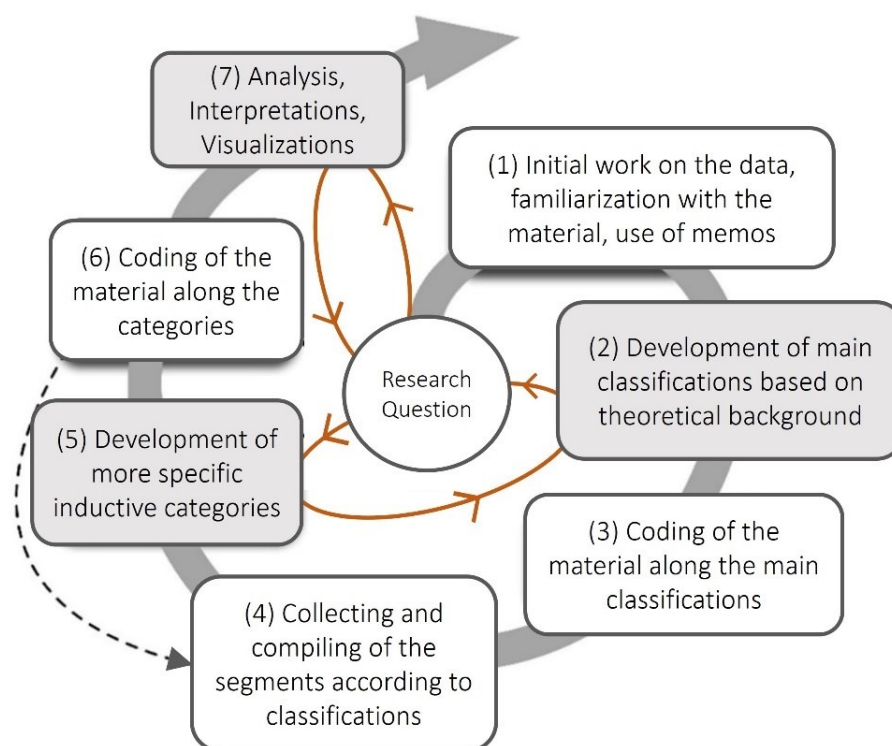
(7) Analysis, Interpretations, Visualizations

(1) Initial work on the data, familiarization with the material, use of memos

(6) Coding of the material along the categories

Research Question

(2) Development of main classifications based on theoretical background

(5) Development of more specific inductive categories

(3) Coding of the material along the main classifications

(4) Collecting and compiling of the segments according to classifications